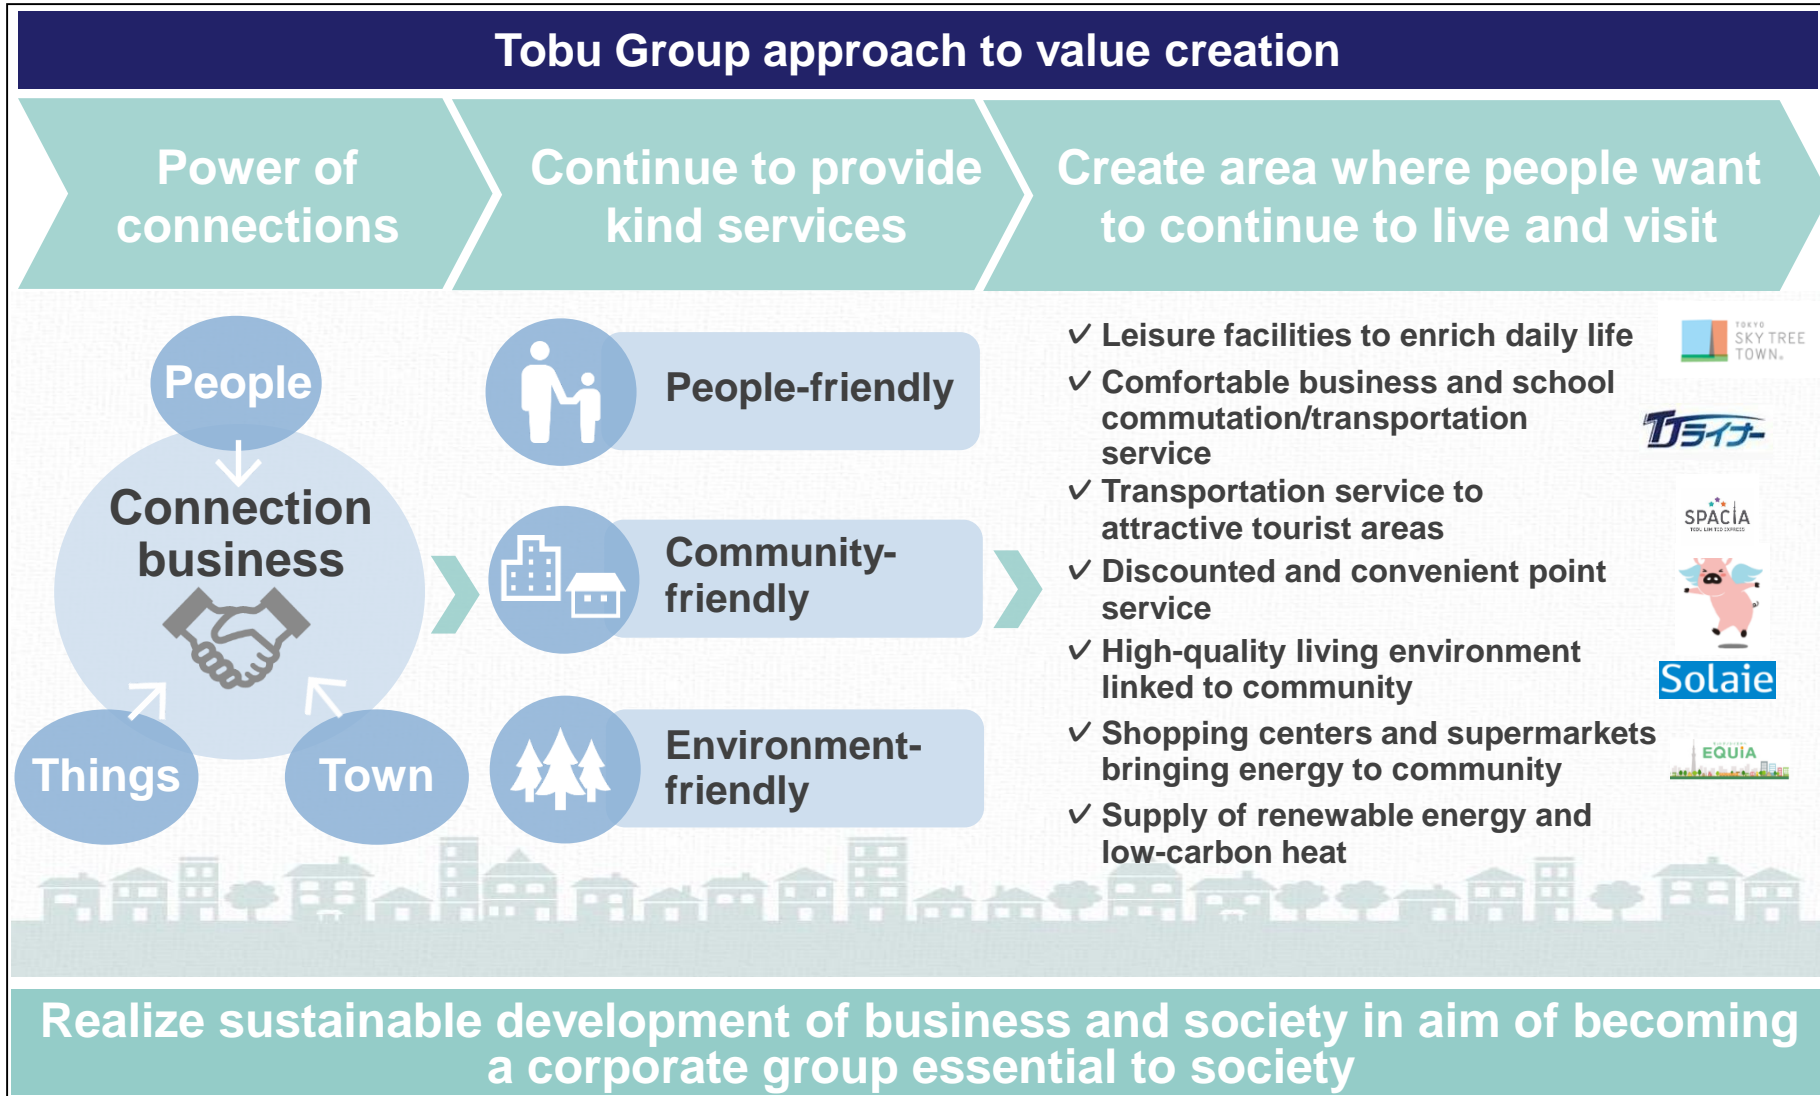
Tobu Group approach to value creation

Power of connections

Continue to provide kind services

Create area where people want to continue to live and visit

People

Connection business

Things

Town

People-friendly

Community-friendly

Environment-friendly

✓ Leisure facilities to enrich daily life

TOKYO SKY TREE TOWN.

✓ Comfortable business and school commutation/transportation service

TJライナー

✓ Transportation service to attractive tourist areas

SPACIA

✓ Discounted and convenient point service

✓ High-quality living environment linked to community

Solaie

✓ Shopping centers and supermarkets bringing energy to community

EQUIA

✓ Supply of renewable energy and low-carbon heat

Realize sustainable development of business and society in aim of becoming a corporate group essential to society